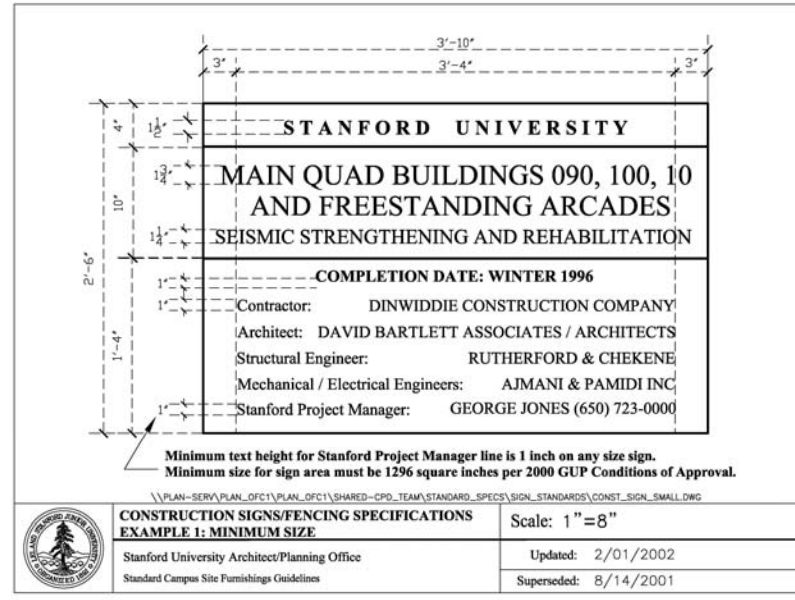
3'-10"

3"

3'-4"

3"

4"

$1\frac{1}{2}$"

STANFORD UNIVERSITY

$1\frac{3}{4}$"

MAIN QUAD BUILDINGS 090, 100, 10 AND FREESTANDING ARCADES

10"

$1\frac{1}{4}$"

SEISMIC STRENGTHENING AND REHABILITATION

2'-6"

1"

COMPLETION DATE: WINTER 1996

1"

Contractor: DINWIDDIE CONSTRUCTION COMPANY

Architect: DAVID BARTLETT ASSOCIATES / ARCHITECTS

1'-4"

Structural Engineer: RUTHERFORD & CHEKENE

Mechanical / Electrical Engineers: AJMANI & PAMIDI INC

1"

Stanford Project Manager: GEORGE JONES (650) 723-0000

Minimum text height for Stanford Project Manager line is 1 inch on any size sign.
Minimum size for sign area must be 1296 square inches per 2000 GUP Conditions of Approval.

\\PLAN-SERV\PLAN_OFC1\PLAN_OFC1\SHARED-CPD_TEAM\STANDARD_SPECS\SIGN_STANDARDS\CONST_SIGN_SMALL.DWG

| CONSTRUCTION SIGNS/FENCING SPECIFICATIONS EXAMPLE 1: MINIMUM SIZE | Scale: 1"=8" |
|---|---|
| Stanford University Architect/Planning Office | Updated: 2/01/2002 |
| Standard Campus Site Furnishings Guidelines | Superseded: 8/14/2001 |